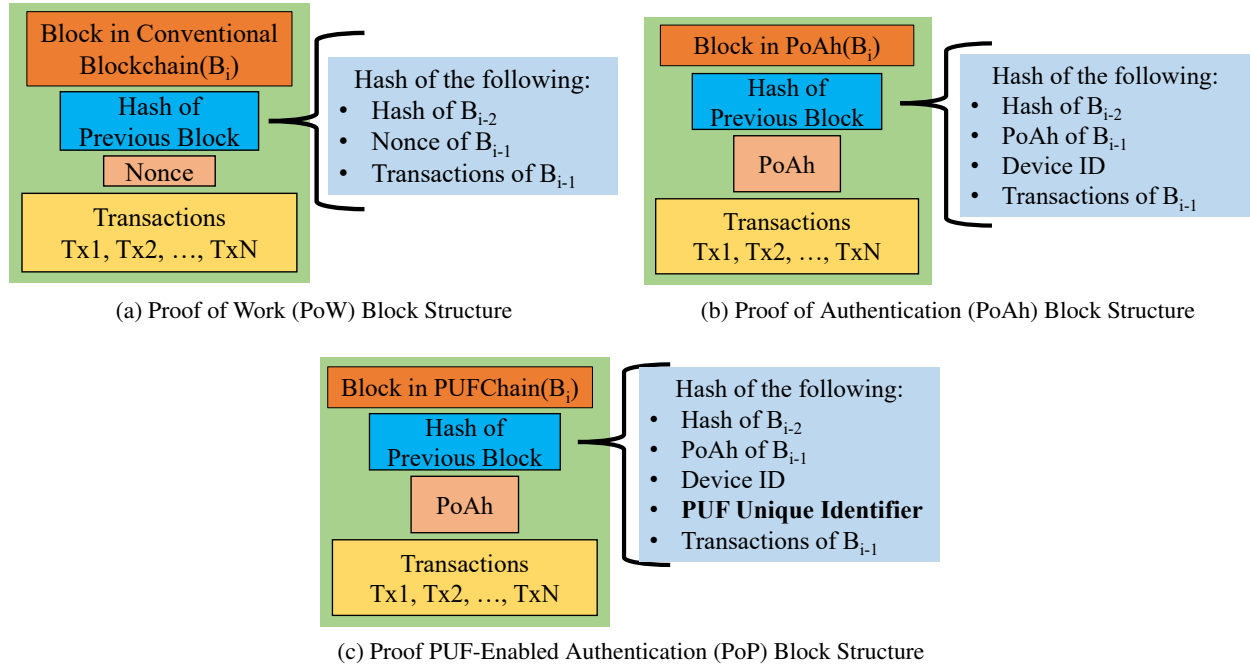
Block in Conventional Blockchain($B_i$)

Hash of Previous Block

Nonce

Transactions
Tx1, Tx2, …, TxN

Hash of the following:
• Hash of $B_{i-2}$
• Nonce of $B_{i-1}$
• Transactions of $B_{i-1}$

(a) Proof of Work (PoW) Block Structure

Block in PoAh($B_i$)

Hash of Previous Block

PoAh

Transactions
Tx1, Tx2, …, TxN

Hash of the following:
• Hash of $B_{i-2}$
• PoAh of $B_{i-1}$
• Device ID
• Transactions of $B_{i-1}$

(b) Proof of Authentication (PoAh) Block Structure

Block in PUFChain($B_i$)

Hash of Previous Block

PoAh

Transactions
Tx1, Tx2, …, TxN

Hash of the following:
• Hash of $B_{i-2}$
• PoAh of $B_{i-1}$
• Device ID
• **PUF Unique Identifier**
• Transactions of $B_{i-1}$

(c) Proof PUF-Enabled Authentication (PoP) Block Structure